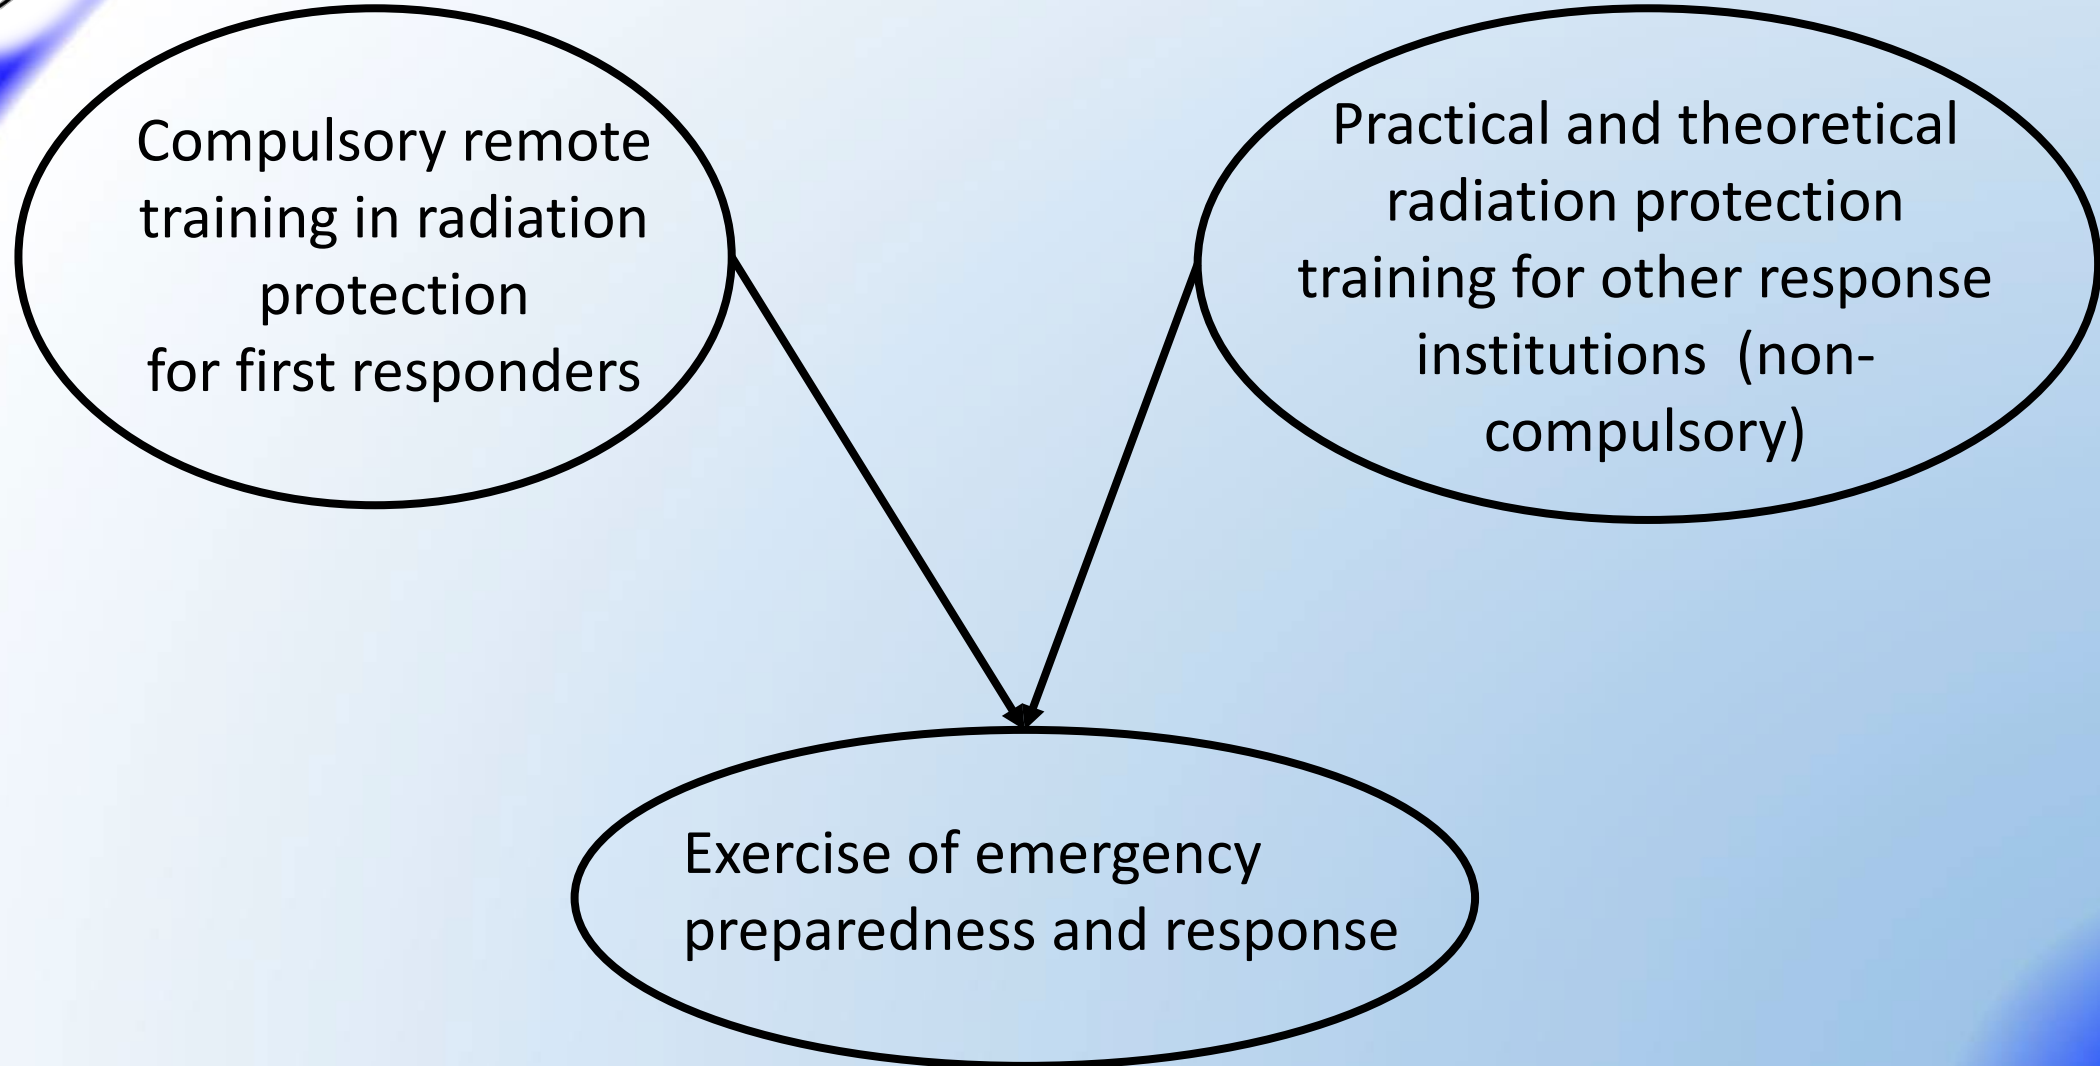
Compulsory remote training in radiation protection for first responders

Practical and theoretical radiation protection training for other response institutions (non-compulsory)

Exercise of emergency preparedness and response